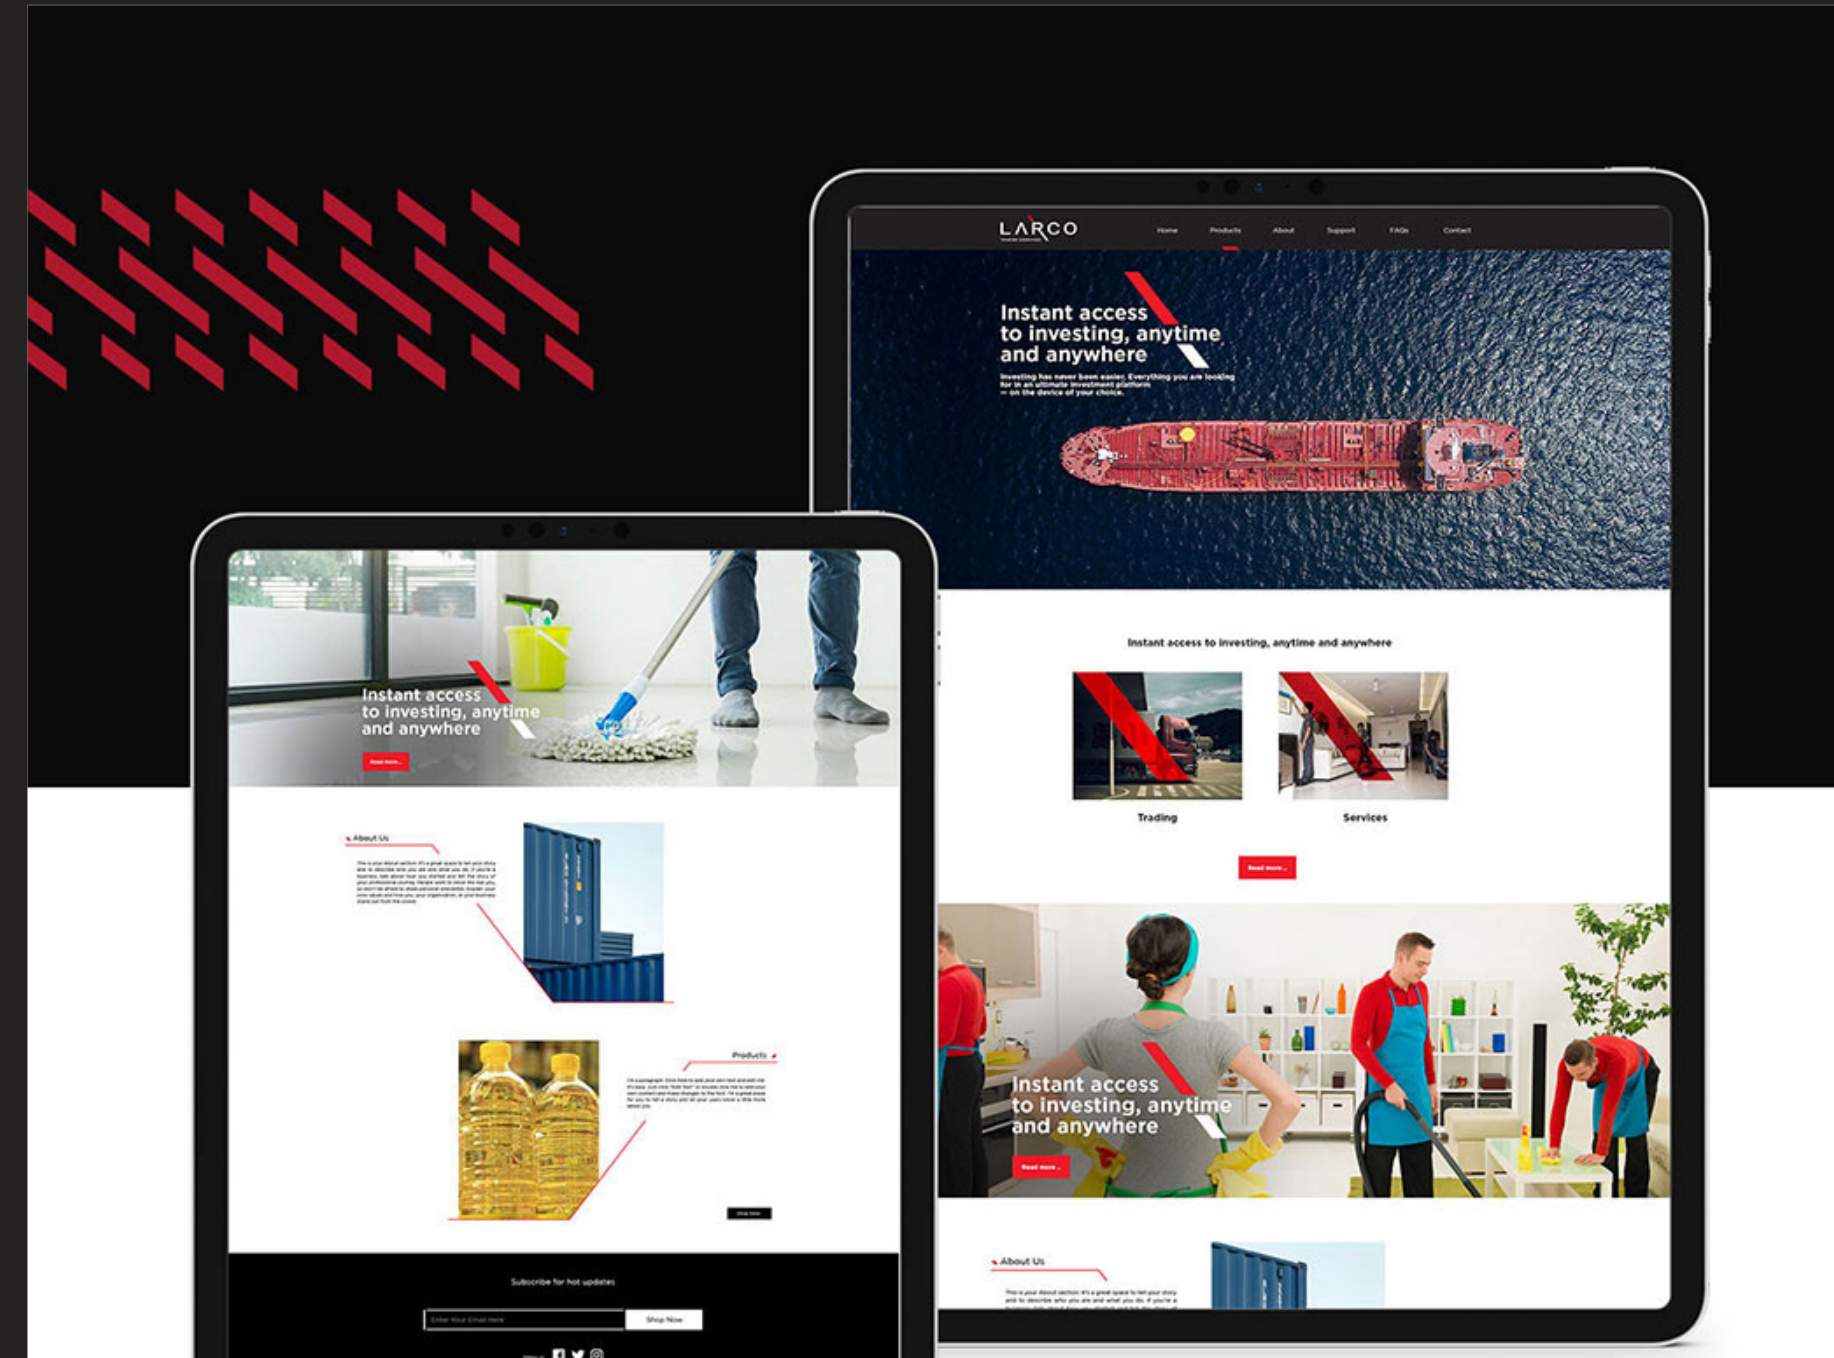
LARCO

Home Products About Support FAQs Contact

Instant access to investing, anytime and anywhere

Investing has never been easier. Everything you are looking for in an ultimate investment platform — on the device of your choice.

Instant access to investing, anytime and anywhere

Trading

Services

Read more...

Instant access to investing, anytime and anywhere

Read more...

About Us

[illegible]

Instant access to investing, anytime and anywhere

Read more...

About Us

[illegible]

Products

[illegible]

Shop Now

Subscribe for hot updates

Enter Your Email Here

Shop Now